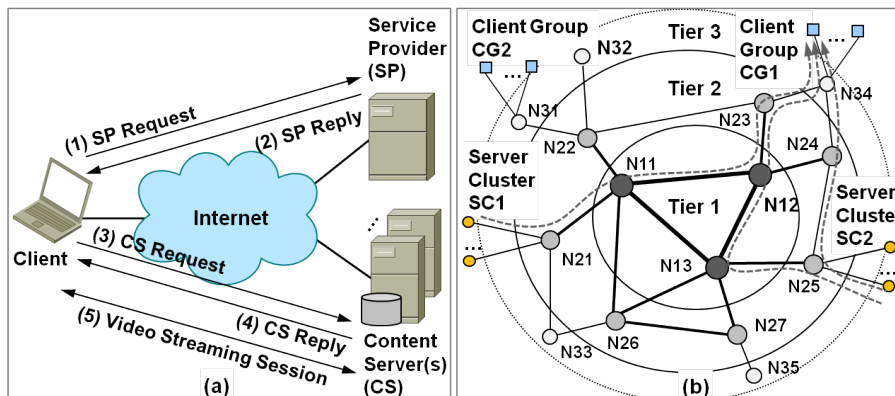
Service Provider (SP)

(1) SP Request

(2) SP Reply

Internet

Client

(3) CS Request

(4) CS Reply

(5) Video Streaming Session

Content Server(s) (CS)

(a)

Client Group CG2

N32

Tier 3

Client Group CG1

Tier 2

N31

N34

N23

N22

N24

Server Cluster SC1

N11

N12

Server Cluste SC2

Tier 1

N21

N13

N25

N27

N33

N26

N35

(b)